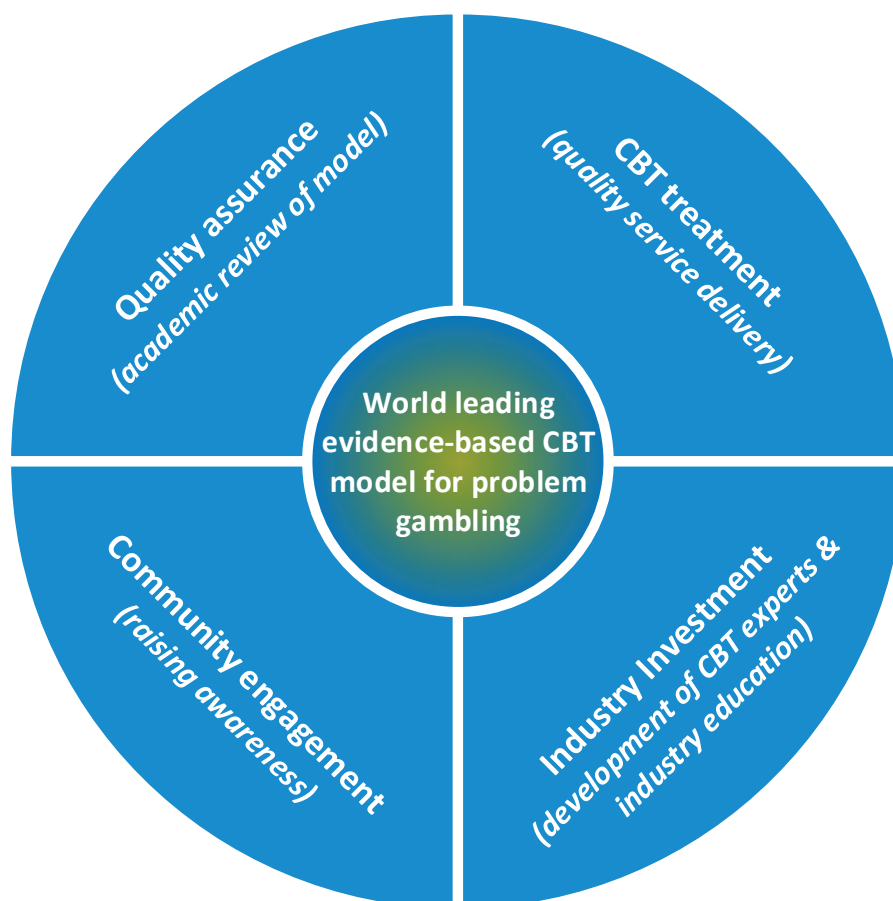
Quality assurance
(academic review of model)

CBT treatment
(quality service delivery)

World leading evidence-based CBT model for problem gambling

Community engagement
(raising awareness)

Industry Investment
(development of CBT experts & industry education)